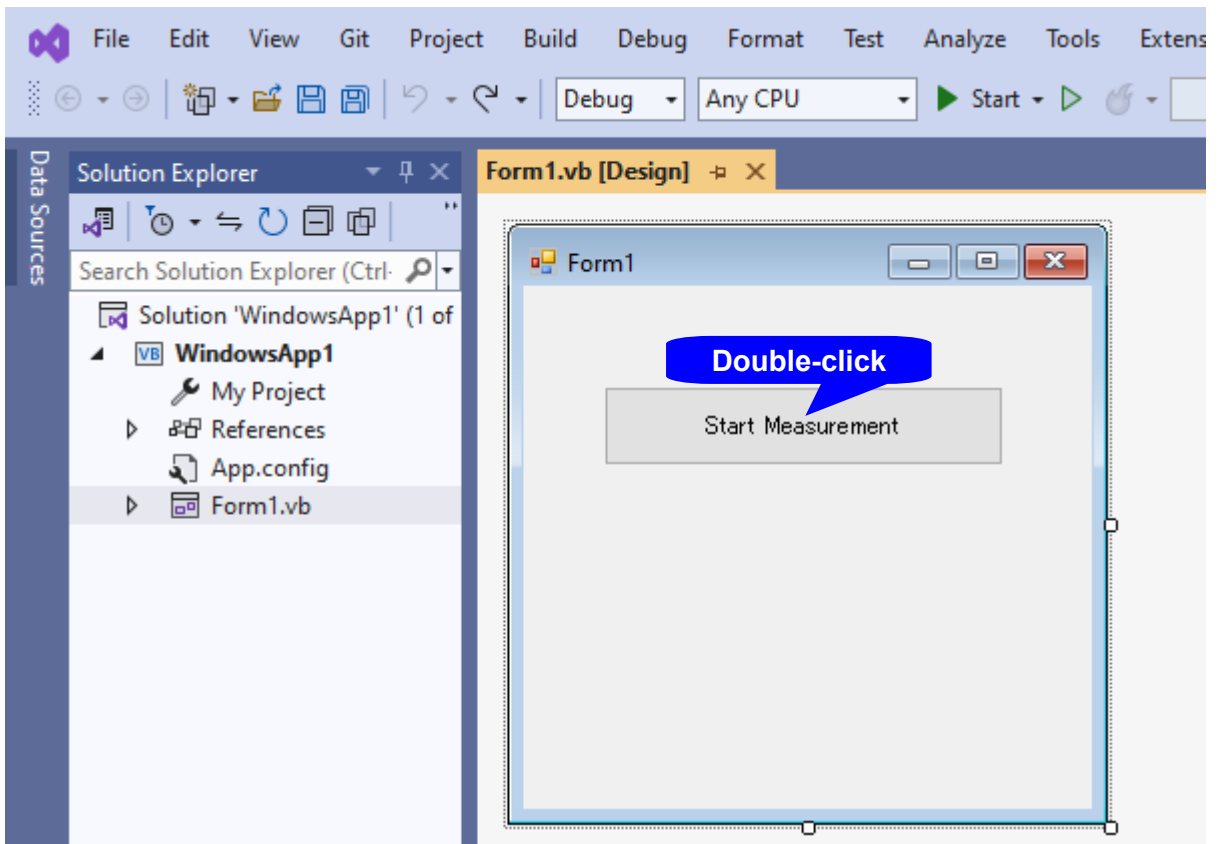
File Edit View Git Project Build Debug Format Test Analyze Tools Extens

Debug Any CPU Start

Data Sources

Solution Explorer

Search Solution Explorer (Ctrl-

Solution 'WindowsApp1' (1 of

WindowsApp1

My Project

References

App.config

Form1.vb

Form1.vb [Design]

Form1

Double-click

Start Measurement